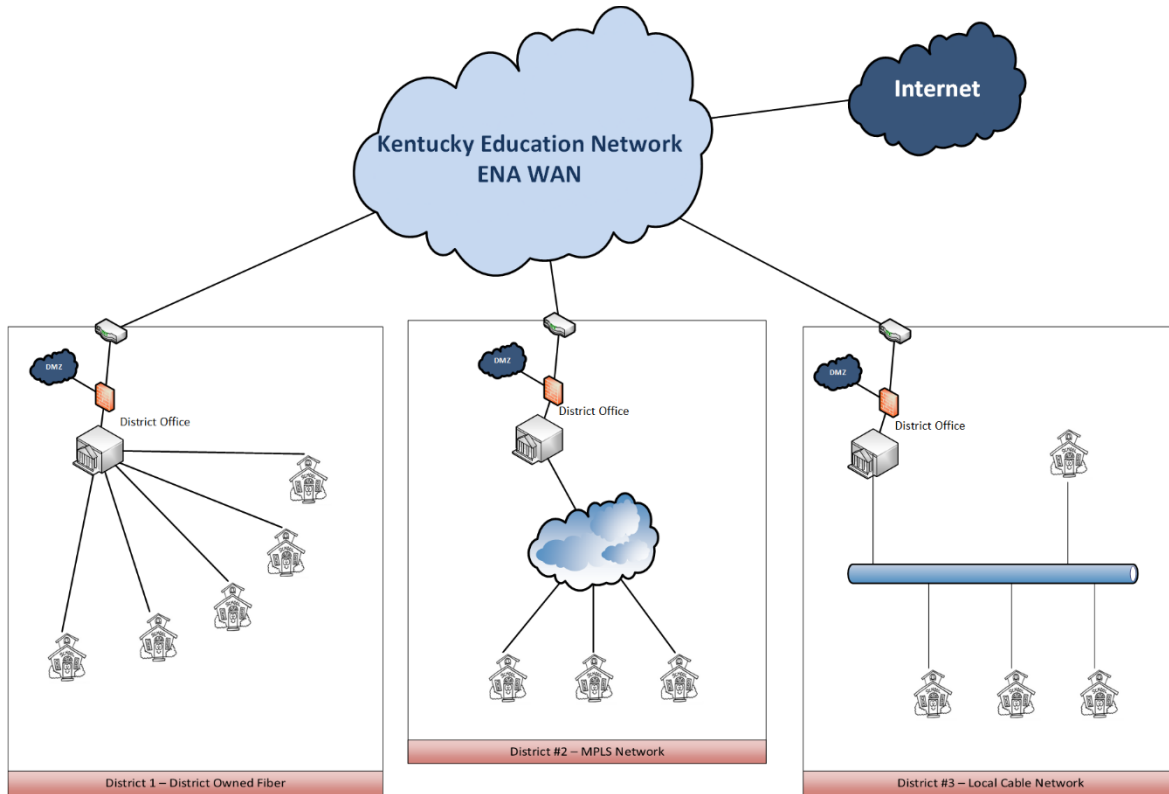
Kentucky Education Network
ENA WAN

Internet

DMZ

District Office

DMZ

District Office

DMZ

District Office

District #2 – MPLS Network

District 1 – District Owned Fiber

District #3 – Local Cable Network